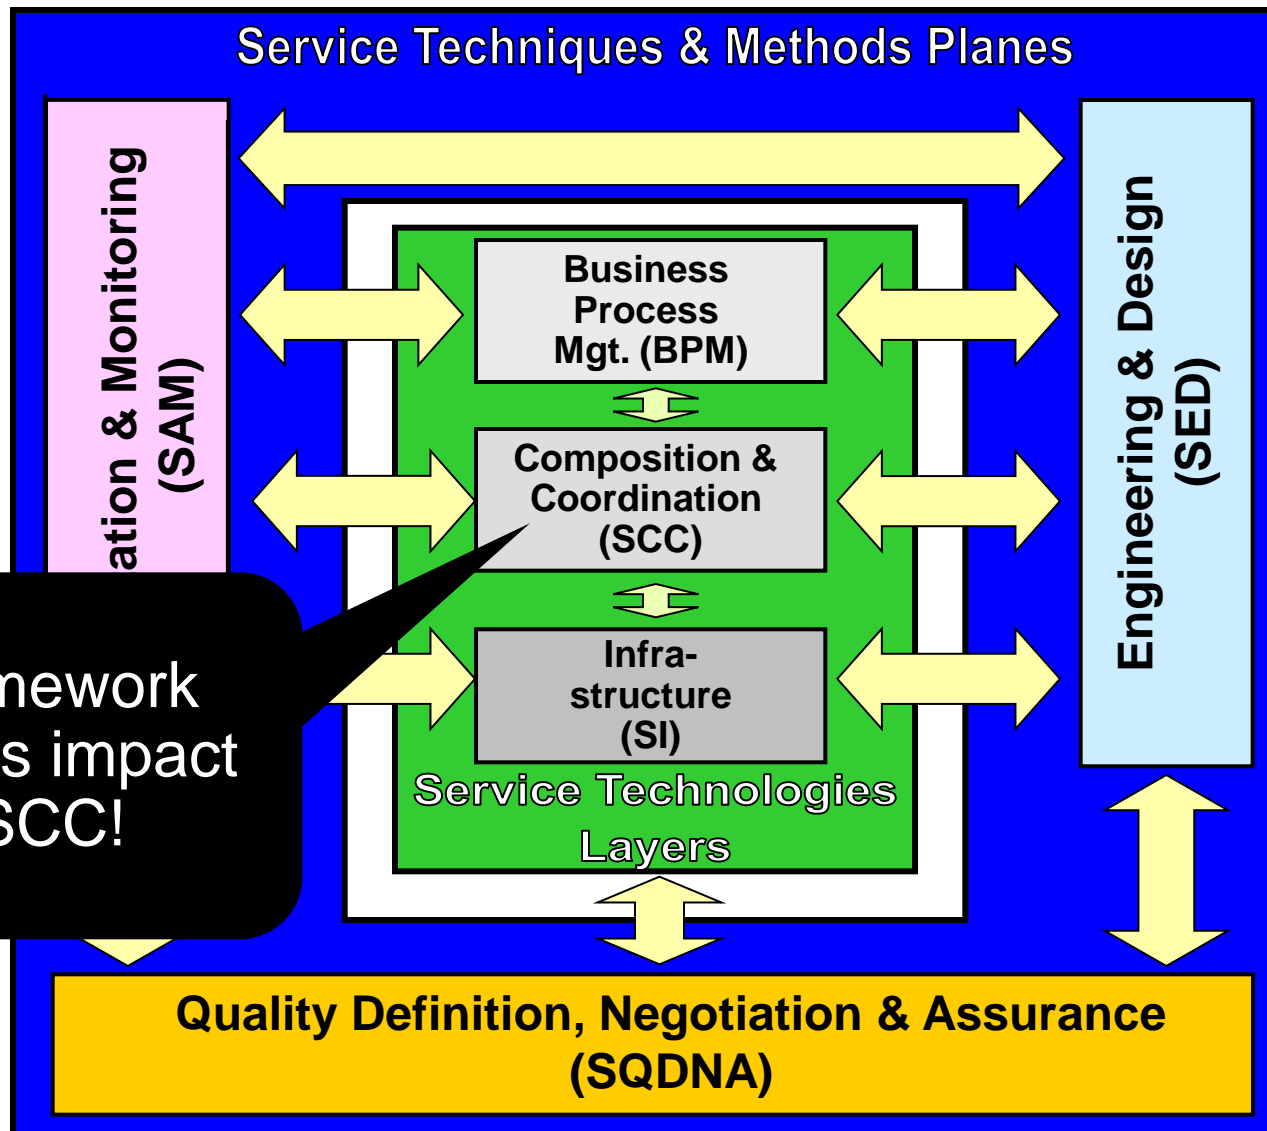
Service Techniques & Methods Planes

ation & Monitoring (SAM)

Business Process Mgt. (BPM)

Composition & Coordination (SCC)

Infrastructure (SI)

Service Technologies Layers

Engineering & Design (SED)

mework
s impact
SCC!

Quality Definition, Negotiation & Assurance (SQDNA)